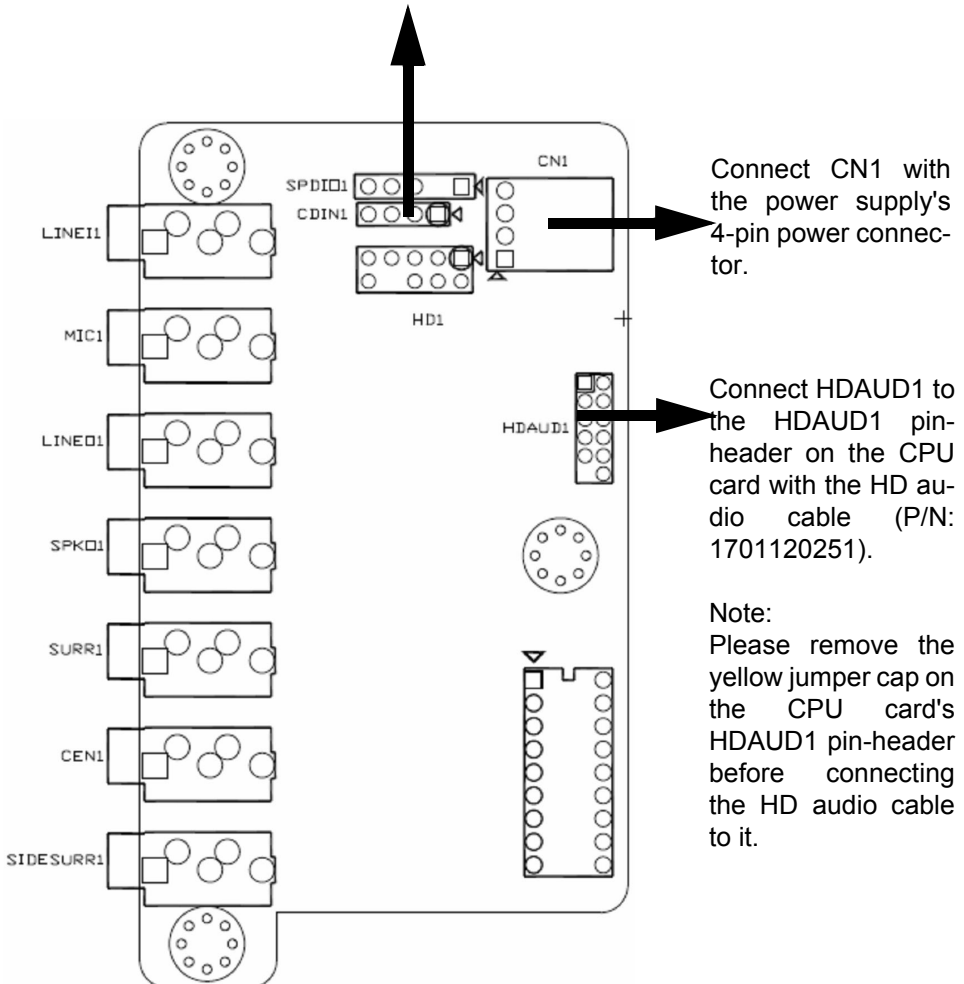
SPDIO1
CDIN1
CN1
HD1
LINEI1
MIC1
LINEO1
SPKO1
SURR1
CEN1
SIDESURR1
HDAUD1

Connect CN1 with the power supply's 4-pin power connector.

Connect HDAUD1 to the HDAUD1 pin-header on the CPU card with the HD audio cable (P/N: 1701120251).

Note:
Please remove the yellow jumper cap on the CPU card's HDAUD1 pin-header before connecting the HD audio cable to it.